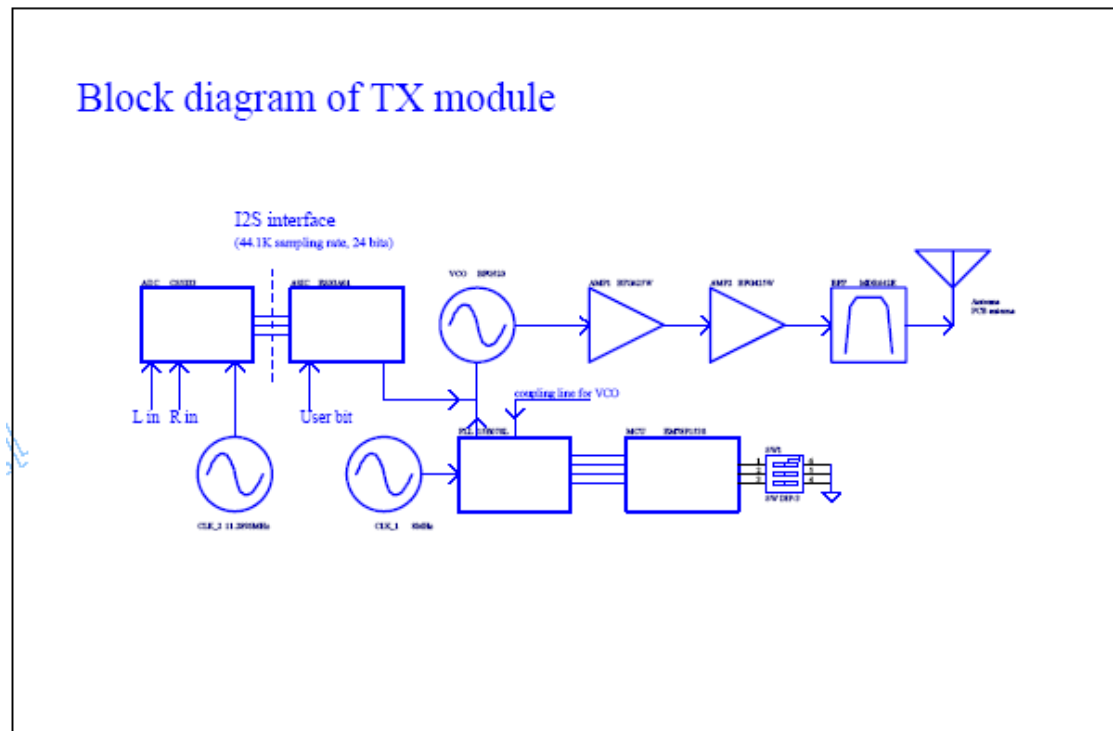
Block diagram of TX module

I2S interface
(44.1K sampling rate, 24 bits)

ADC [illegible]

ASIC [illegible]

VCO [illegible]

AMP1 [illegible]

AMP2 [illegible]

BPF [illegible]

Antenna
PCB antenna

L in R in

User bit

coupling line for VCO

PLL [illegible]

MCU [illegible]

SW1

SW DIP-3

CLK_2 11.2896MHz

CLK_1 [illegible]